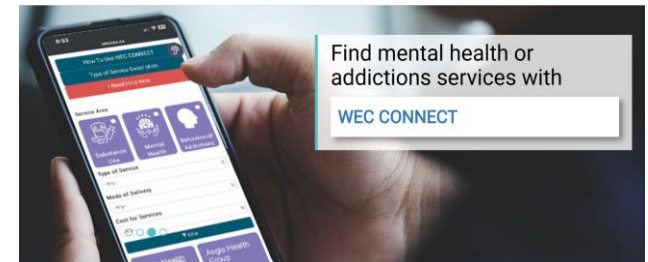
Find mental health or addictions services with

WEC CONNECT

9:33

How To Use WEC CONNECT

Type of Service Descriptions

I Need Help Now

Service Area

Substance Use

Mental Health

Behavioural Addictions

Type of Service

Any

Mode of Delivery

Any

Cost for Services

Anglo Health Group